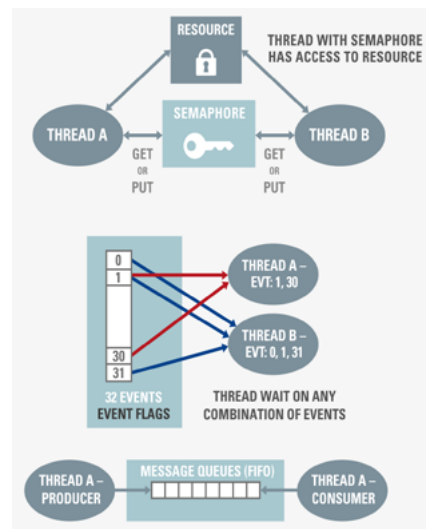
RESOURCE

THREAD WITH SEMAPHORE HAS ACCESS TO RESOURCE

SEMAPHORE

THREAD A

THREAD B

GET
OR
PUT

GET
OR
PUT

0
1
30
31

THREAD A – EVT: 1, 30

THREAD B – EVT: 0, 1, 31

32 EVENTS
EVENT FLAGS

THREAD WAIT ON ANY COMBINATION OF EVENTS

THREAD A – PRODUCER

MESSAGE QUEUES (FIFO)

THREAD A – CONSUMER